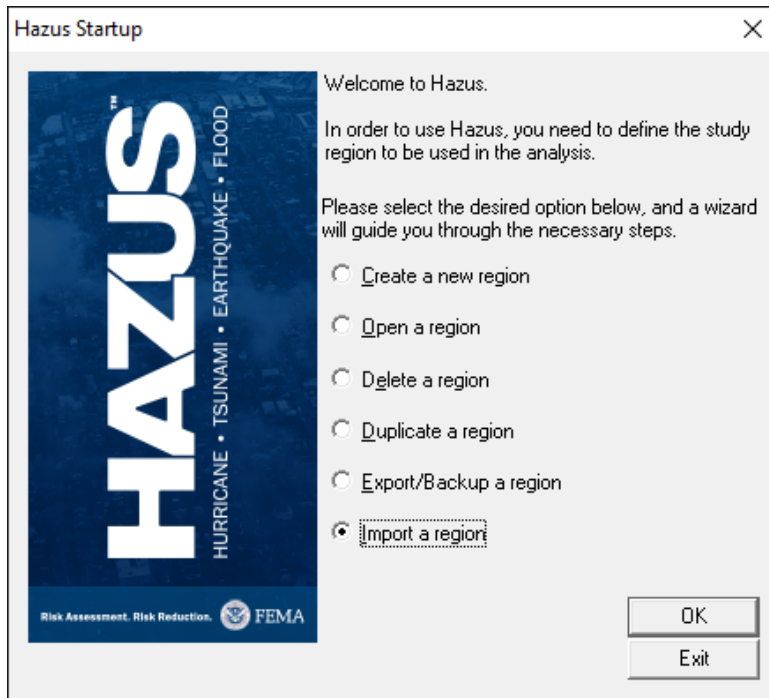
Hazus Startup

×

HAZUS™

HURRICANE • TSUNAMI • EARTHQUAKE • FLOOD

Risk Assessment. Risk Reduction. FEMA

Welcome to Hazus.

In order to use Hazus, you need to define the study region to be used in the analysis.

Please select the desired option below, and a wizard will guide you through the necessary steps.

Create a new region

Open a region

Delete a region

Duplicate a region

Export/Backup a region

Import a region

OK

Exit